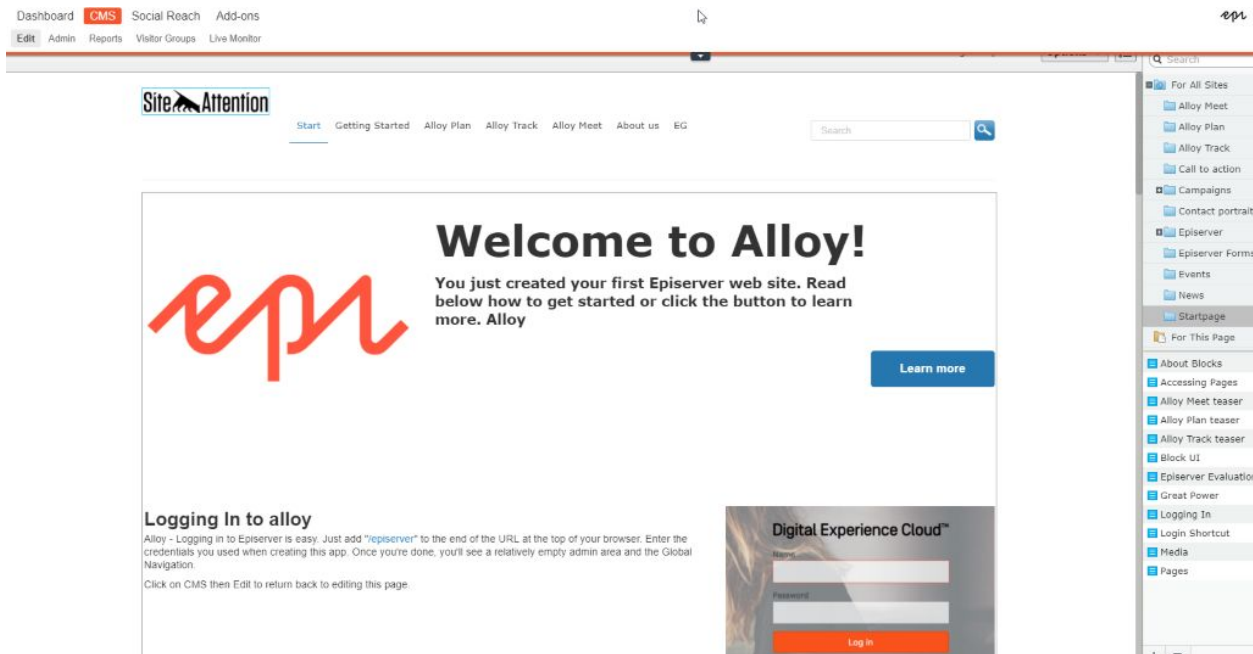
Dashboard CMS Social Reach Add-ons
Edit Admin Reports Visitor Groups Live Monitor

epi

Search

For All Sites
Alloy Meet
Alloy Plan
Alloy Track
Call to action
Campaigns
Contact portrait
Episerver
Episerver Forms
Events
News
Startpage
For This Page
About Blocks
Accessing Pages
Alloy Meet teaser
Alloy Plan teaser
Alloy Track teaser
Block UI
Episerver Evaluatio
Great Power
Logging In
Login Shortcut
Media
Pages

SiteAttention

Start Getting Started Alloy Plan Alloy Track Alloy Meet About us EG

Search

epi

Welcome to Alloy!

You just created your first Episerver web site. Read below how to get started or click the button to learn more. Alloy

Learn more

Logging In to alloy

Alloy - Logging in to Episerver is easy. Just add "/episerver" to the end of the URL at the top of your browser. Enter the credentials you used when creating this app. Once you're done, you'll see a relatively empty admin area and the Global Navigation.

Click on CMS then Edit to return back to editing this page.

Digital Experience Cloud™
Name
Password
Log in